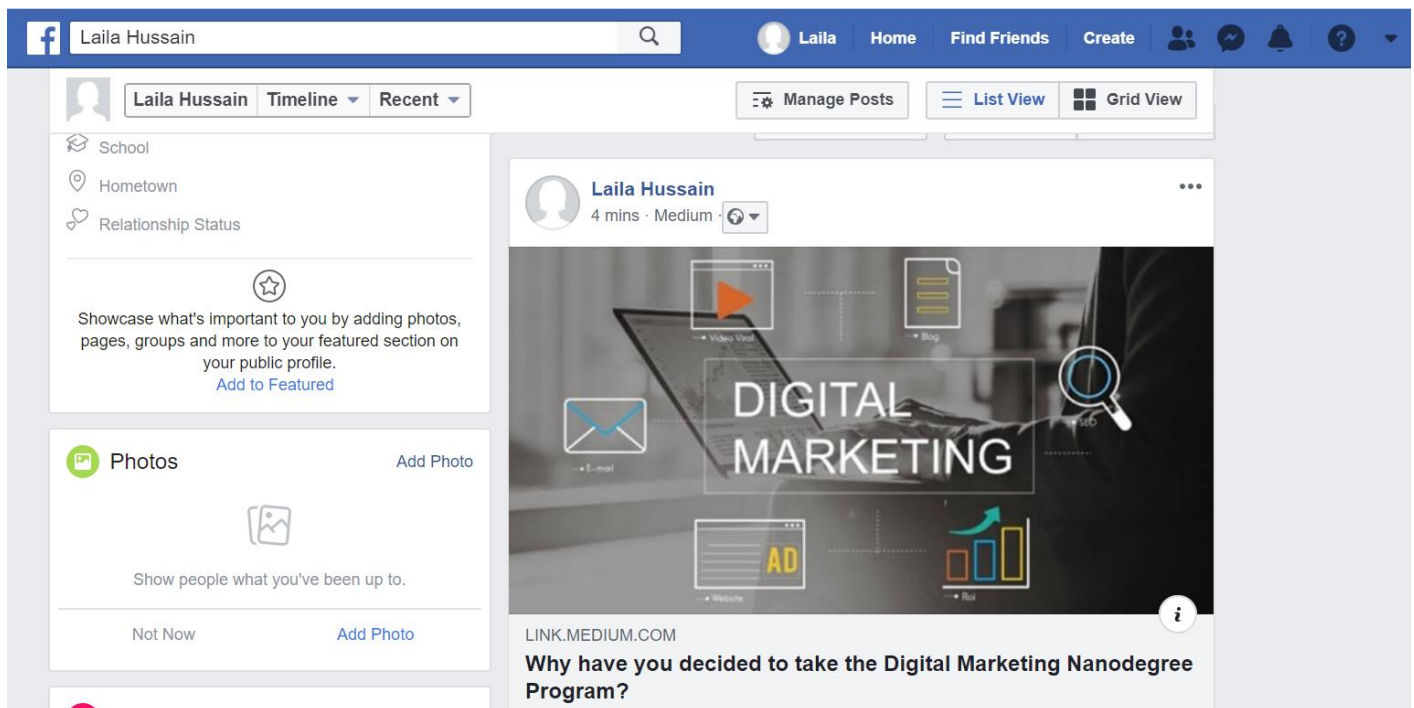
Laila Hussain

Laila Home Find Friends Create

Laila Hussain Timeline Recent

Manage Posts List View Grid View

School

Hometown

Relationship Status

Showcase what's important to you by adding photos, pages, groups and more to your featured section on your public profile.
Add to Featured

Photos Add Photo

Show people what you've been up to.

Not Now Add Photo

Laila Hussain
4 mins · Medium

Video Viral
Blog
DIGITAL MARKETING
E-mail
SEO
AD
Website
Roi

LINK.MEDIUM.COM
Why have you decided to take the Digital Marketing Nanodegree Program?